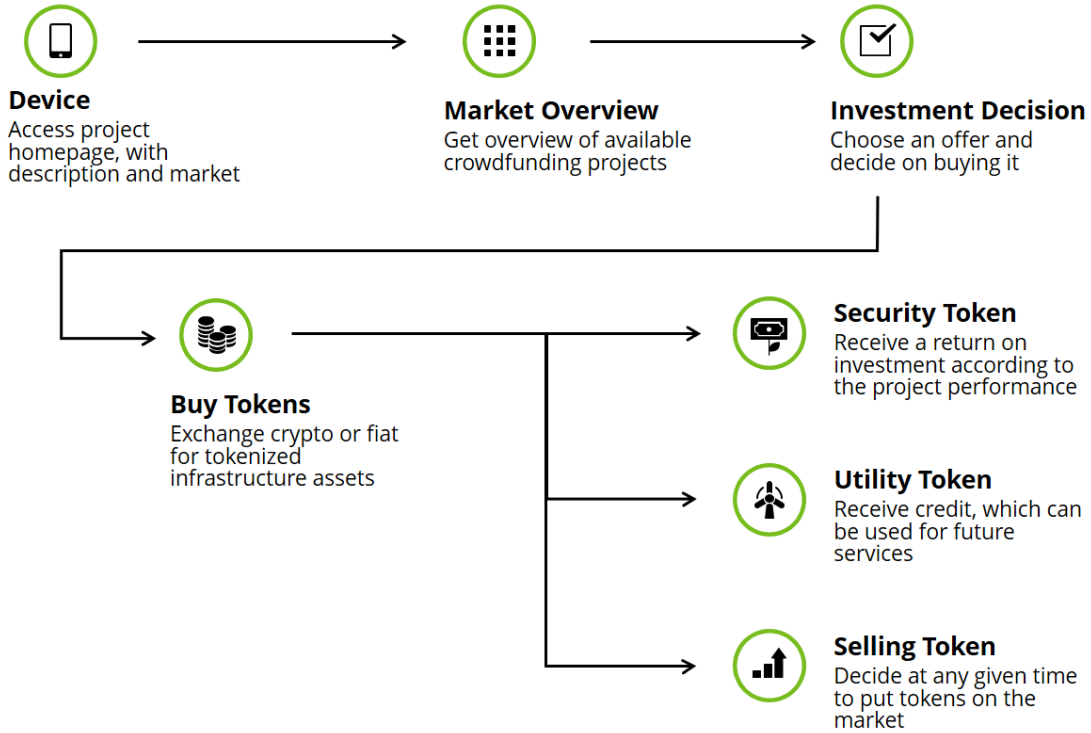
Device
Access project homepage, with description and market

Market Overview
Get overview of available crowdfunding projects

Investment Decision
Choose an offer and decide on buying it

Buy Tokens
Exchange crypto or fiat for tokenized infrastructure assets

Security Token
Receive a return on investment according to the project performance

Utility Token
Receive credit, which can be used for future services

Selling Token
Decide at any given time to put tokens on the market